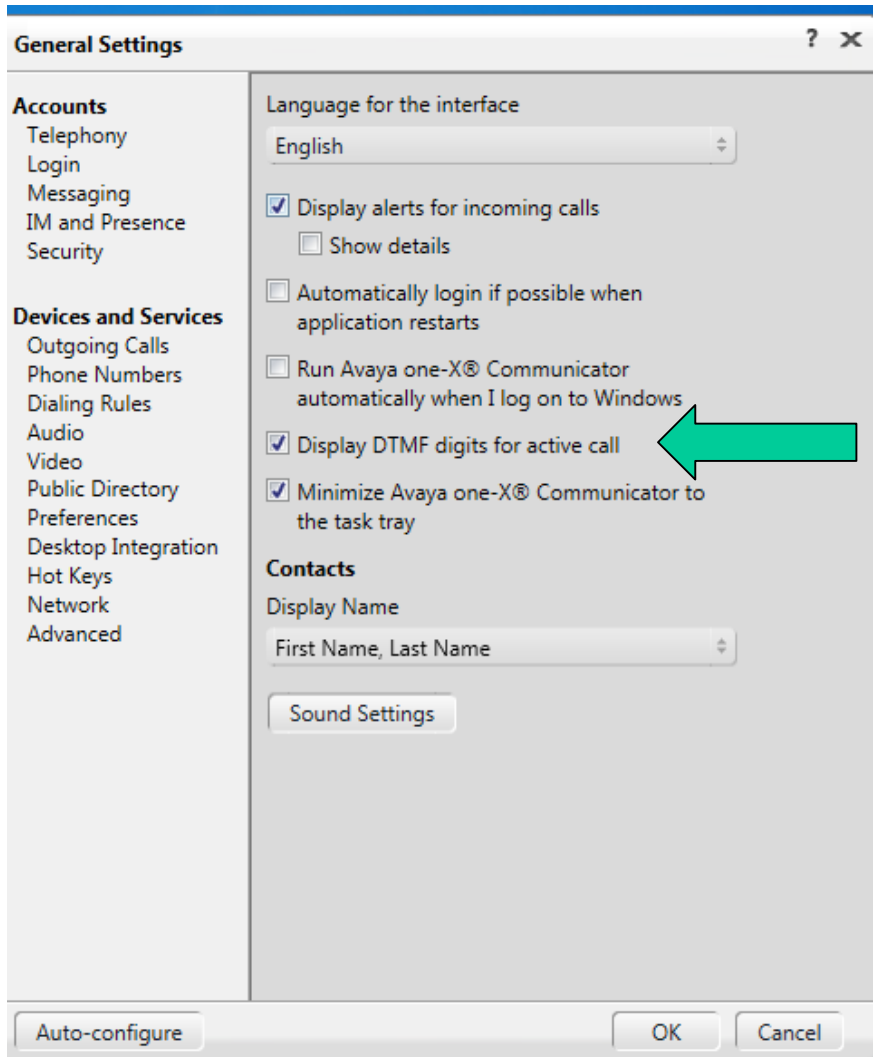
General Settings

? ✕

Accounts
Telephony
Login
Messaging
IM and Presence
Security

Devices and Services
Outgoing Calls
Phone Numbers
Dialing Rules
Audio
Video
Public Directory
Preferences
Desktop Integration
Hot Keys
Network
Advanced

Language for the interface

English

Display alerts for incoming calls

Show details

Automatically login if possible when application restarts

Run Avaya one-X® Communicator automatically when I log on to Windows

Display DTMF digits for active call

Minimize Avaya one-X® Communicator to the task tray

Contacts

Display Name

First Name, Last Name

Sound Settings

Auto-configure

OK

Cancel